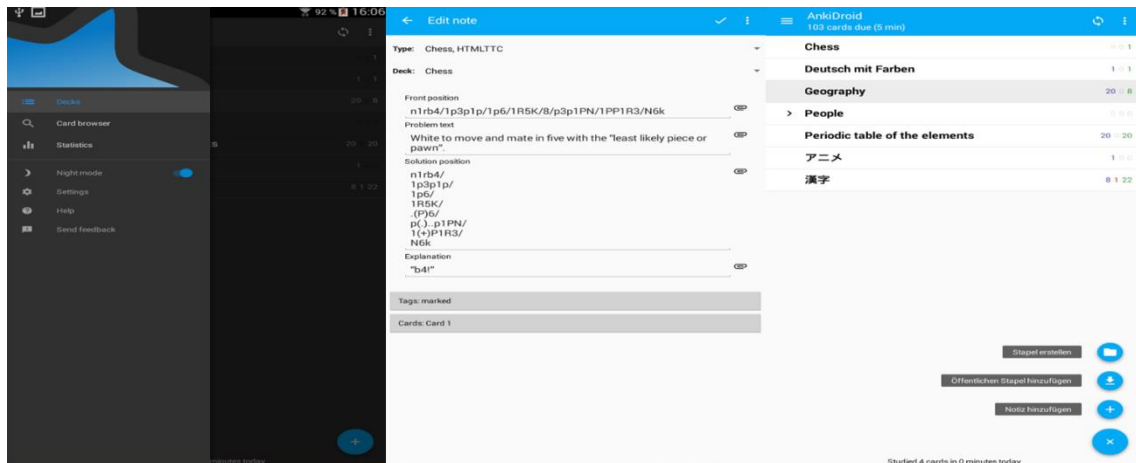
92 % 16:06

Decks
Card browser
Statistics
Night mode
Settings
Help
Send feedback

minutes today

Edit note

Type: Chess, HTMLTTC

Deck: Chess

Front position
n1rb4/1p3p1p/1p6/1R5K/8/p3p1PN/1PP1R3/N6k

Problem text
White to move and mate in five with the "least likely piece or pawn".

Solution position
n1rb4/
1p3p1p/
1p6/
1R5K/
.(P)6/
p(.)..p1PN/
1(+)P1R3/
N6k

Explanation
"b4!"

Tags: marked

Cards: Card 1

AnkiDroid
103 cards due (5 min)

Chess 0 0 1
Deutsch mit Farben 1 0 1
Geography 20 0 8
People 0 0 0
Periodic table of the elements 20 0 20
アニメ 1 0 0
漢字 8 1 22

Stapel erstellen
Öffentlichen Stapel hinzufügen
Notiz hinzufügen

Studied 4 cards in 0 minutes today